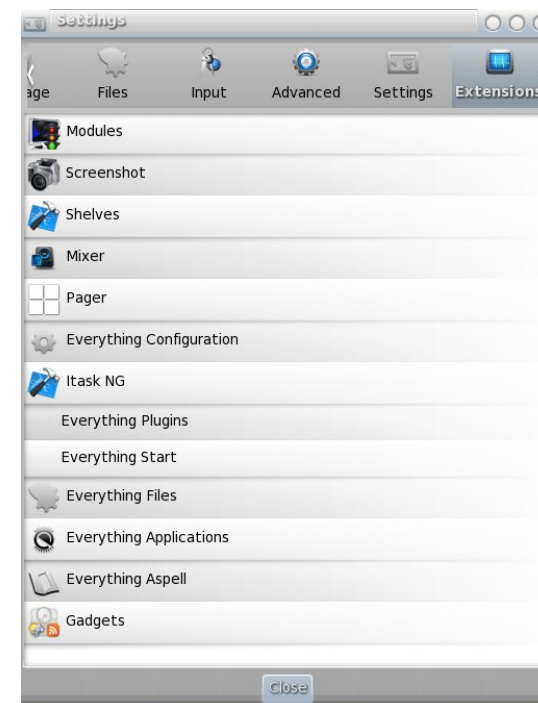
Settings

age
Files
Input
Advanced
Settings
Extensions

Modules
Screenshot
Shelves
Mixer
Pager
Everything Configuration
Itask NG
Everything Plugins
Everything Start
Everything Files
Everything Applications
Everything Aspell
Gadgets

Close